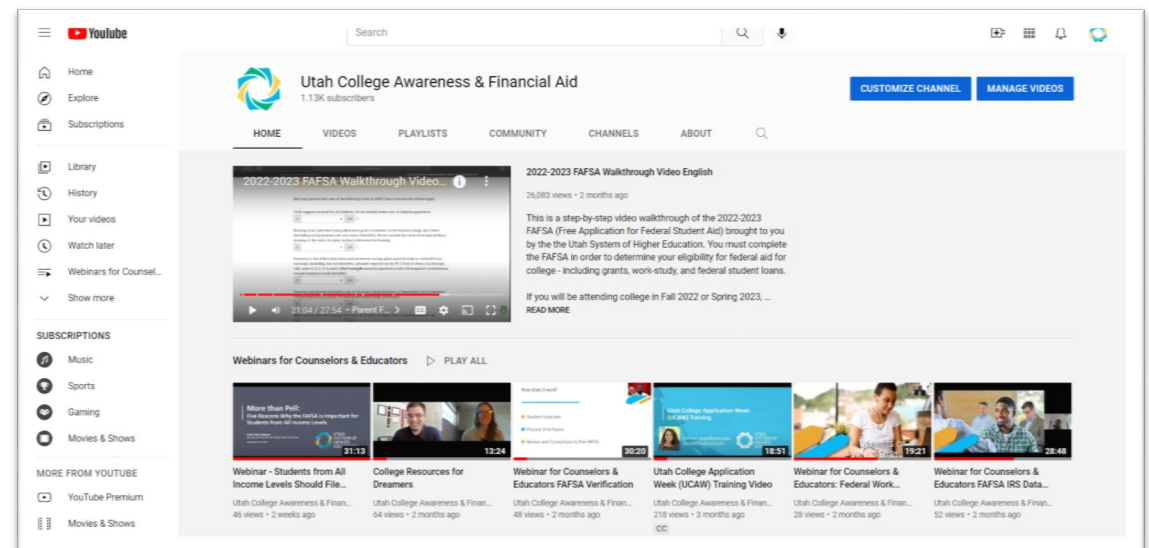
YouTube

Search

Home
Explore
Subscriptions
Library
History
Your videos
Watch later
Webinars for Counsel...
Show more

SUBSCRIPTIONS
Music
Sports
Gaming
Movies & Shows

MORE FROM YOUTUBE
YouTube Premium
Movies & Shows

Utah College Awareness & Financial Aid
1.13K subscribers

CUSTOMIZE CHANNEL
MANAGE VIDEOS

HOME
VIDEOS
PLAYLISTS
COMMUNITY
CHANNELS
ABOUT

2022-2023 FAFSA Walkthrough Video...
21:04 / 27:54 • Parent F... >

2022-2023 FAFSA Walkthrough Video English
26,083 views • 2 months ago

This is a step-by-step video walkthrough of the 2022-2023 FAFSA (Free Application for Federal Student Aid) brought to you by the the Utah System of Higher Education. You must complete the FAFSA in order to determine your eligibility for federal aid for college - including grants, work-study, and federal student loans.

If you will be attending college in Fall 2022 or Spring 2023, ...
READ MORE

Webinars for Counselors & Educators
PLAY ALL

More than Pell: Five Reasons Why the FAFSA is Important for Students from All Income Levels
UTAH SYSTEM OF HIGHER EDUCATION
31:13
Webinar - Students from All Income Levels Should File...
Utah College Awareness & Finan...
46 views • 2 weeks ago

13:24
College Resources for Dreamers
Utah College Awareness & Finan...
64 views • 2 months ago

How Does It Work?
Student Selection
Process Aims Forms
Review and Corrections to the FAFSA
30:20
Webinar for Counselors & Educators FAFSA Verification
Utah College Awareness & Finan...
48 views • 2 months ago

Utah College Application Week (UCAW) Training
18:51
Utah College Application Week (UCAW) Training Video
Utah College Awareness & Finan...
218 views • 3 months ago
CC

19:21
Webinar for Counselors & Educators: Federal Work...
Utah College Awareness & Finan...
28 views • 2 months ago

28:48
Webinar for Counselors & Educators FAFSA IRS Data...
Utah College Awareness & Finan...
52 views • 2 months ago